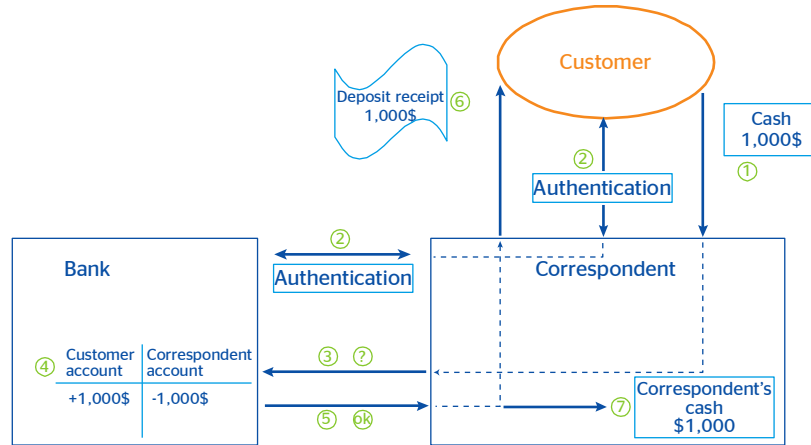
Customer

Deposit receipt
1,000$
⑥

Cash
1,000$
①

②
Authentication

Bank

②
Authentication

Correspondent

④
| Customer account | Correspondent account |
|---|---|
| +1,000$ | -1,000$ |

③ ?

⑤ ok

⑦
Correspondent's cash
$1,000